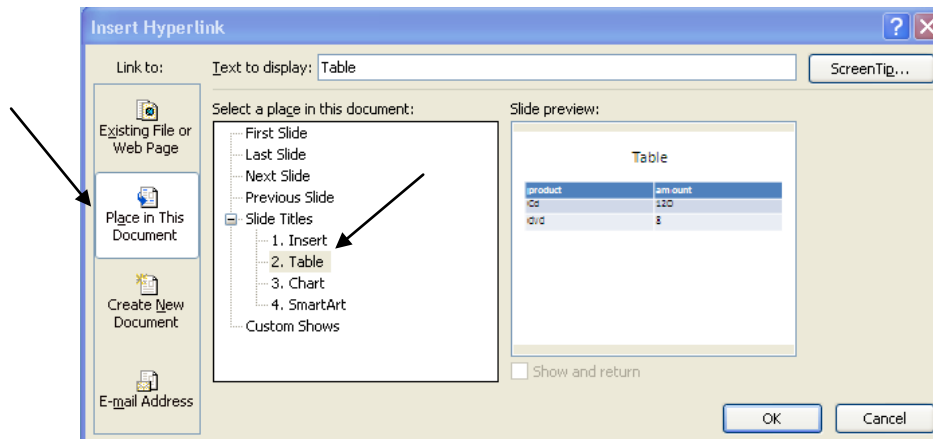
Insert Hyperlink

Link to:

Existing File or Web Page

Place in This Document

Create New Document

E-mail Address

Text to display: Table

ScreenTip...

Select a place in this document:

First Slide
Last Slide
Next Slide
Previous Slide
Slide Titles
1. Insert
2. Table
3. Chart
4. SmartArt
Custom Shows

Slide preview:

Table

| product | amount |
|---|---|
| cd | 120 |
| dvd | 8 |

Show and return

OK

Cancel